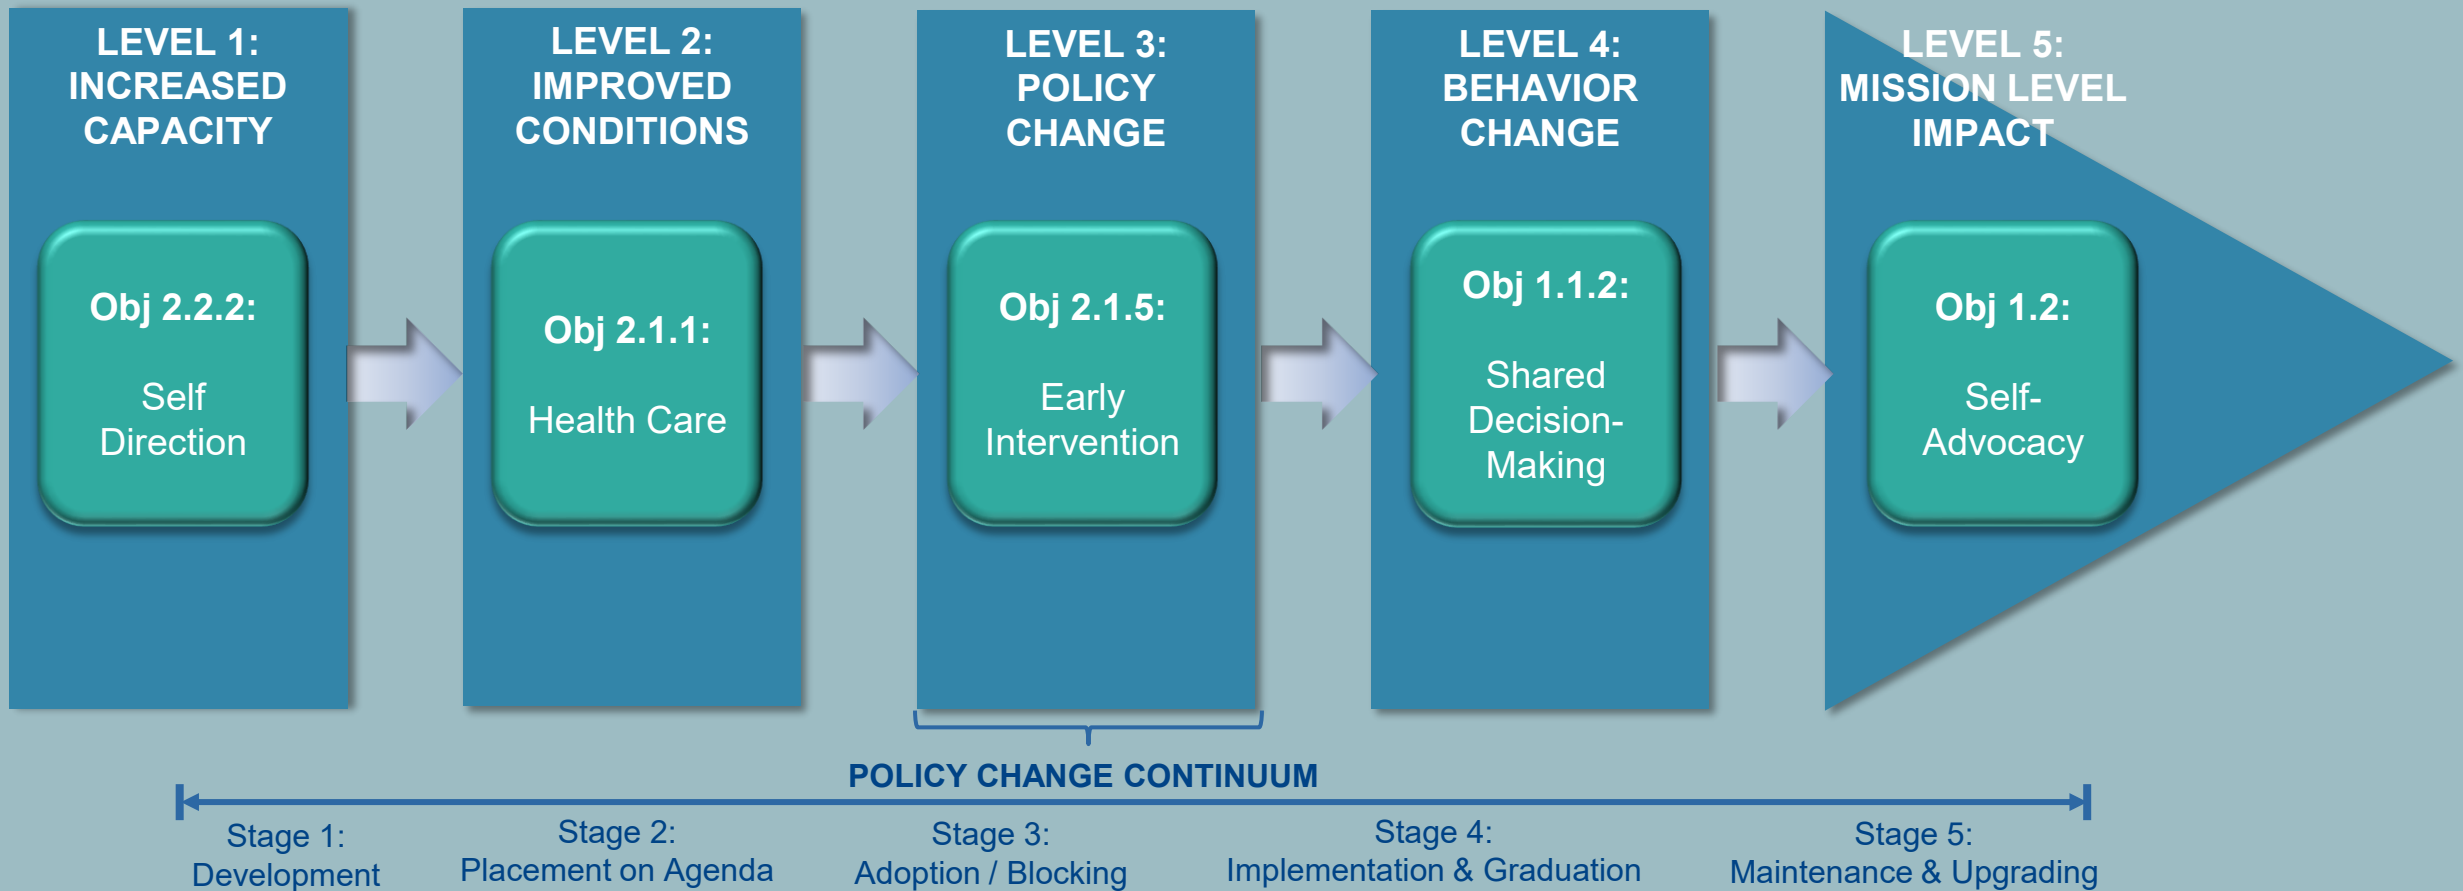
LEVEL 1: INCREASED CAPACITY

Obj 2.2.2:

Self Direction

LEVEL 2: IMPROVED CONDITIONS

Obj 2.1.1:

Health Care

LEVEL 3: POLICY CHANGE

Obj 2.1.5:

Early Intervention

LEVEL 4: BEHAVIOR CHANGE

Obj 1.1.2:

Shared Decision-Making

LEVEL 5: MISSION LEVEL IMPACT

Obj 1.2:

Self-Advocacy

POLICY CHANGE CONTINUUM

Stage 1: Development

Stage 2: Placement on Agenda

Stage 3: Adoption / Blocking

Stage 4: Implementation & Graduation

Stage 5: Maintenance & Upgrading